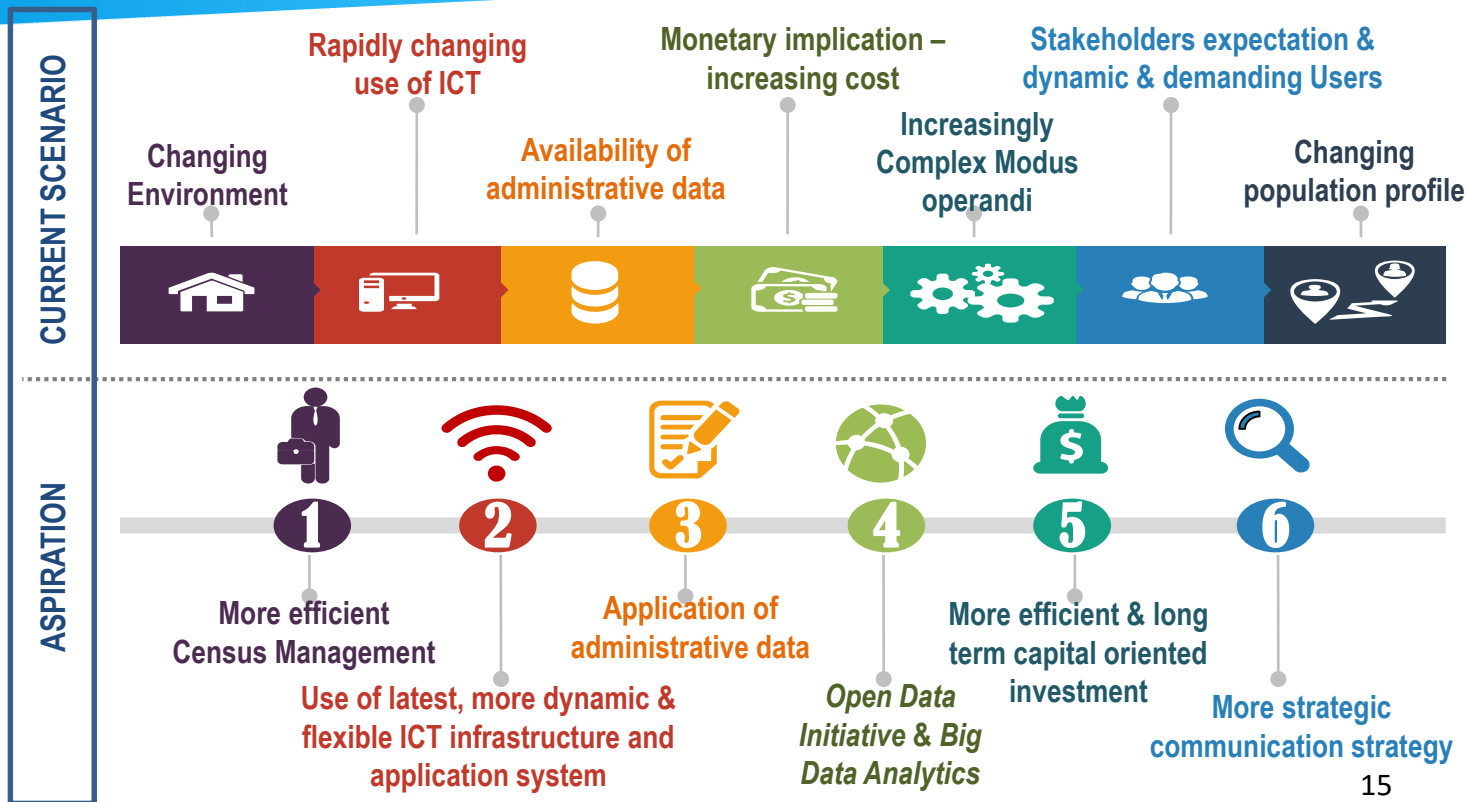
CURRENT SCENARIO

Changing Environment

Rapidly changing use of ICT

Availability of administrative data

Monetary implication – increasing cost

Increasingly Complex Modus operandi

Stakeholders expectation & dynamic & demanding Users

Changing population profile

ASPIRATION

1

2

3

4

5

6

More efficient Census Management

Use of latest, more dynamic & flexible ICT infrastructure and application system

Application of administrative data

Open Data Initiative & Big Data Analytics

More efficient & long term capital oriented investment

More strategic communication strategy

15